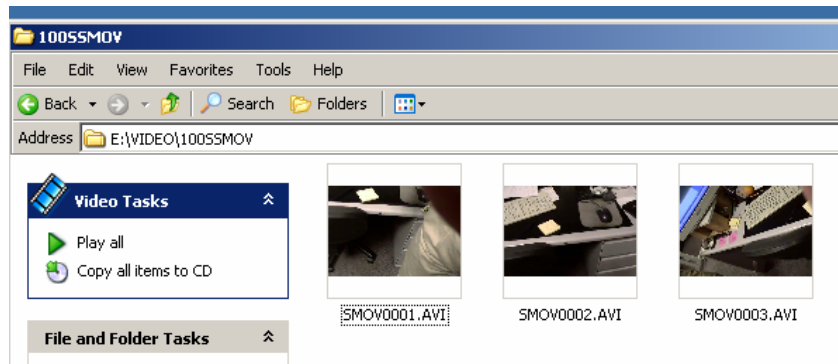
100SSMOV

File Edit View Favorites Tools Help

Back Search Folders

Address E:\VIDEO\100SSMOV

Video Tasks

Play all

Copy all items to CD

File and Folder Tasks

SMOV0001.AVI

SMOV0002.AVI

SMOV0003.AVI